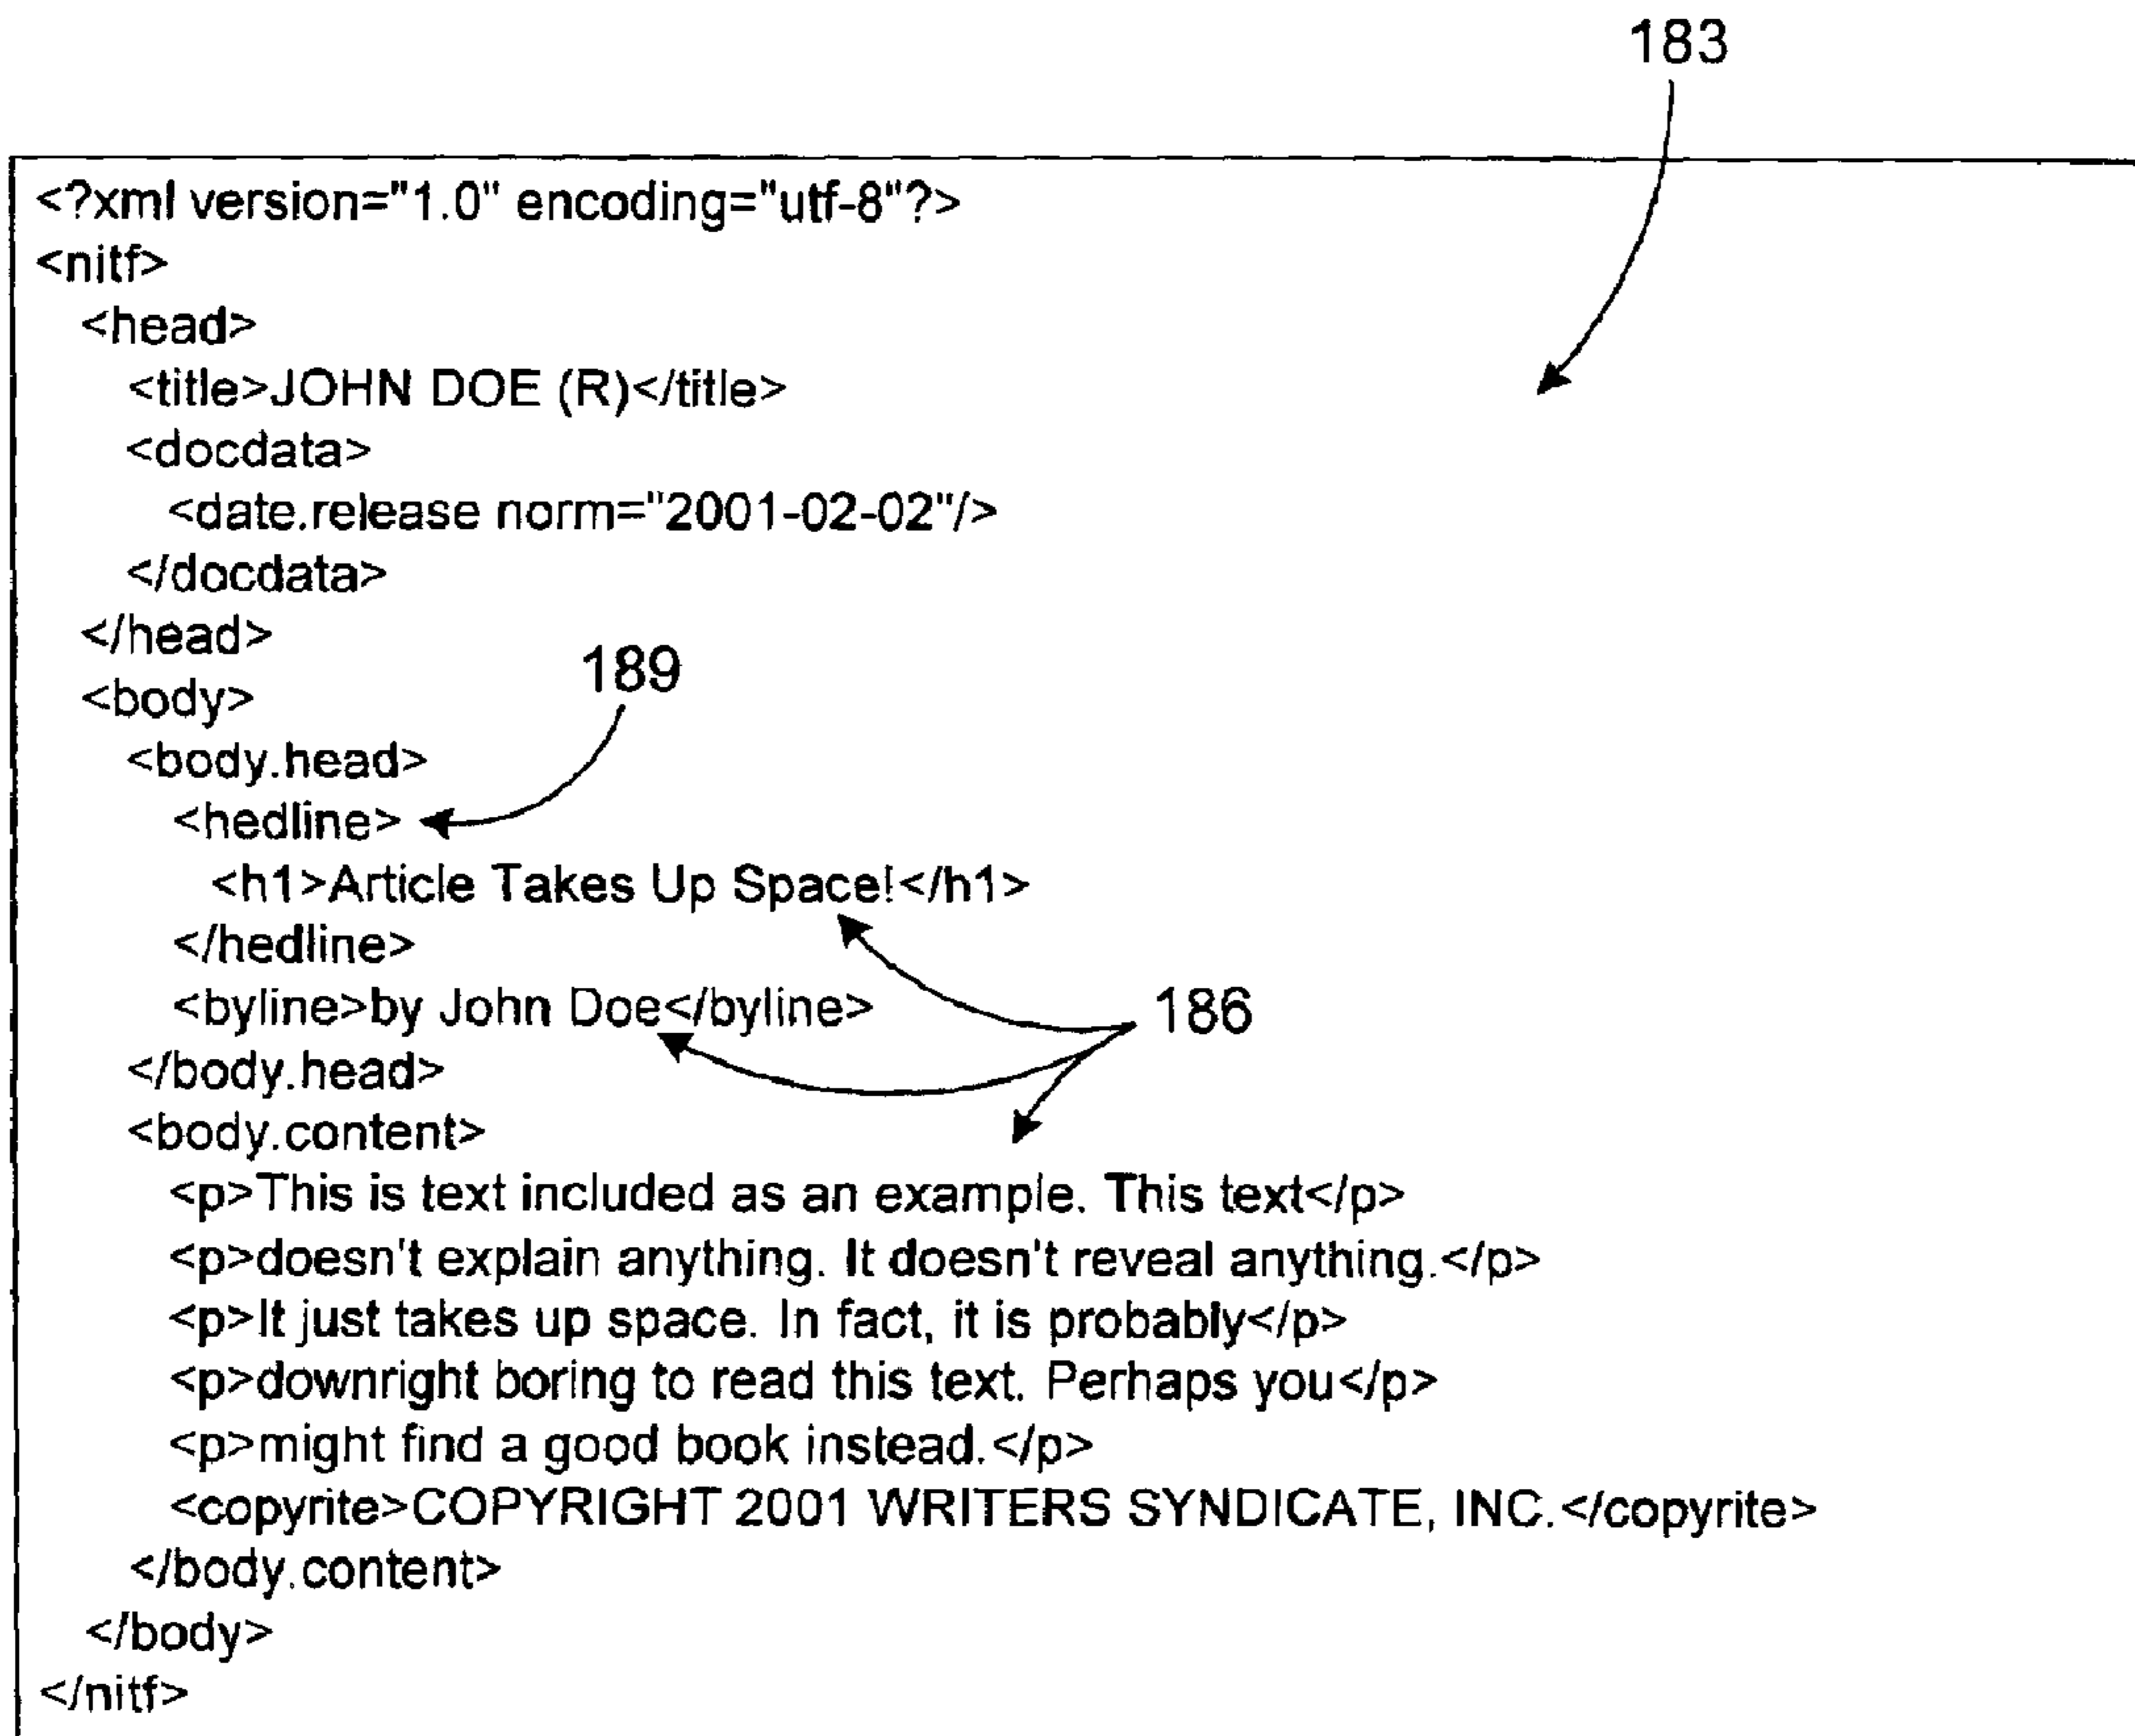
183

<?xml version="1.0" encoding="utf-8"?>
<nitf>
<head>
<title>JOHN DOE (R)</title>
<docdata>
<date.release norm="2001-02-02"/>
</docdata>
</head>
<body>
<body.head>
<hedline>
<h1>Article Takes Up Space!</h1>
</hedline>
<byline>by John Doe</byline>
</body.head>
<body.content>
<p>This is text included as an example. This text</p>
<p>doesn't explain anything. It doesn't reveal anything.</p>
<p>It just takes up space. In fact, it is probably</p>
<p>downright boring to read this text. Perhaps you</p>
<p>might find a good book instead.</p>
<copyrite>COPYRIGHT 2001 WRITERS SYNDICATE, INC.</copyrite>
</body.content>
</body>
</nitf>

189

186